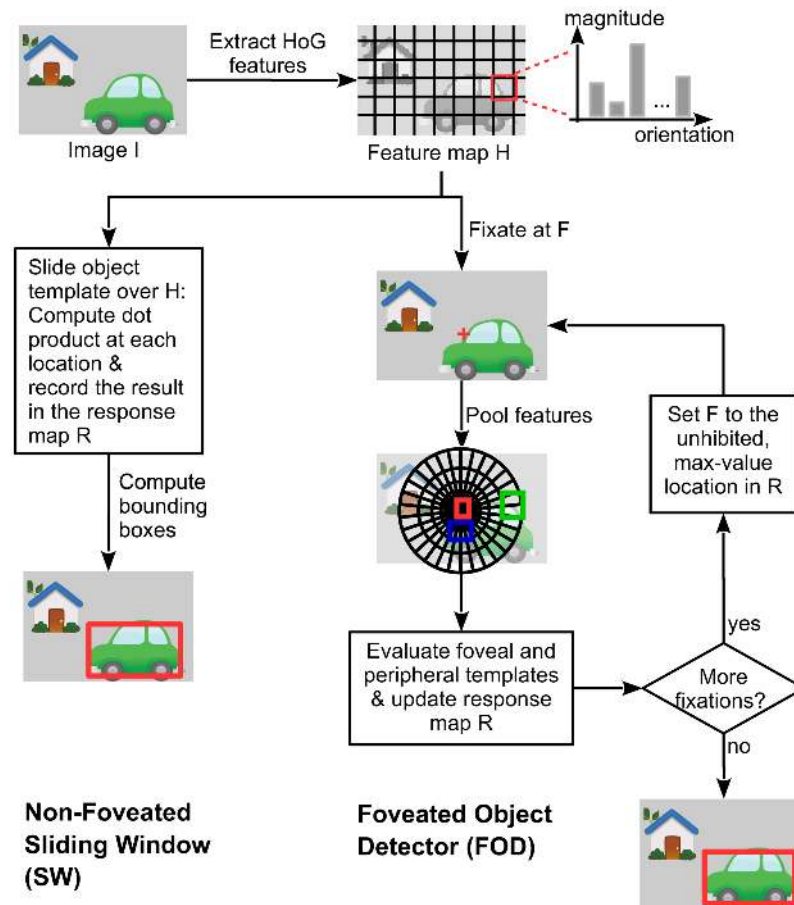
Image I

Extract HoG features

Feature map H

magnitude

...

orientation

Fixate at F

Slide object template over H: Compute dot product at each location & record the result in the response map R

Compute bounding boxes

Pool features

Set F to the unhibited, max-value location in R

yes

Evaluate foveal and peripheral templates & update response map R

More fixations?

no

Non-Foveated Sliding Window (SW)

Foveated Object Detector (FOD)